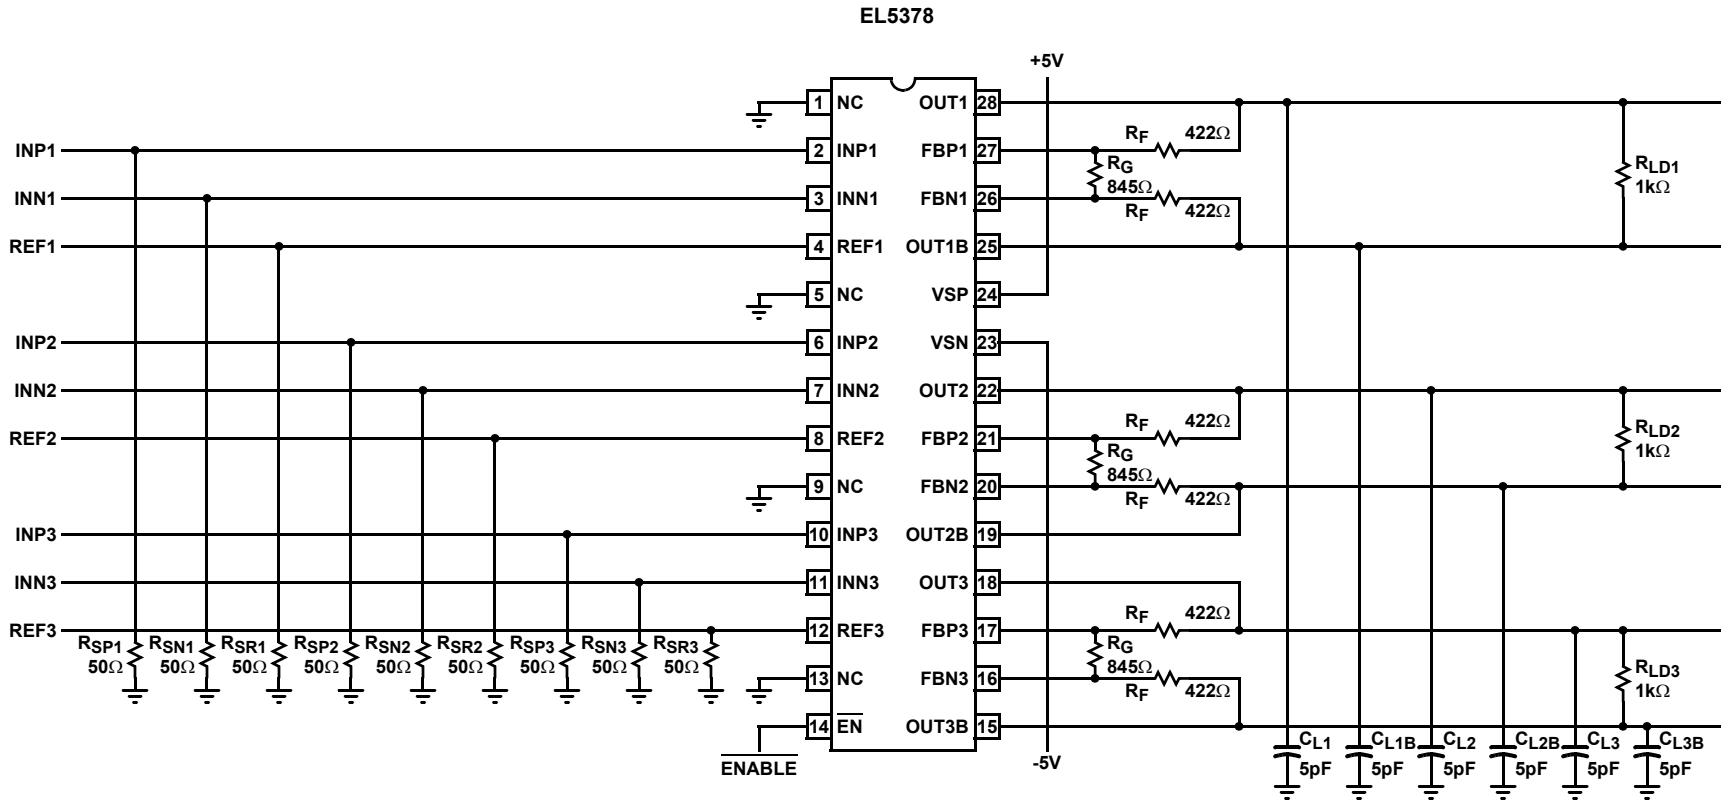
EL5378

+5V

INP1
INN1
REF1
INP2
INN2
REF2
INP3
INN3
REF3

$R_{SP1}$ 50Ω
$R_{SN1}$ 50Ω
$R_{SR1}$ 50Ω
$R_{SP2}$ 50Ω
$R_{SN2}$ 50Ω
$R_{SR2}$ 50Ω
$R_{SP3}$ 50Ω
$R_{SN3}$ 50Ω
$R_{SR3}$ 50Ω

| | | | |
|---|---|---|---|
| 1 | NC | OUT1 | 28 |
| 2 | INP1 | FBP1 | 27 |
| 3 | INN1 | FBN1 | 26 |
| 4 | REF1 | OUT1B | 25 |
| 5 | NC | VSP | 24 |
| 6 | INP2 | VSN | 23 |
| 7 | INN2 | OUT2 | 22 |
| 8 | REF2 | FBP2 | 21 |
| 9 | NC | FBN2 | 20 |
| 10 | INP3 | OUT2B | 19 |
| 11 | INN3 | OUT3 | 18 |
| 12 | REF3 | FBP3 | 17 |
| 13 | NC | FBN3 | 16 |
| 14 | $\overline{EN}$ | OUT3B | 15 |

$\overline{ENABLE}$

-5V

$R_F$ 422Ω
$R_G$ 845Ω
$R_F$ 422Ω
$R_F$ 422Ω
$R_G$ 845Ω
$R_F$ 422Ω
$R_F$ 422Ω
$R_G$ 845Ω
$R_F$ 422Ω

$R_{LD1}$ 1kΩ
$R_{LD2}$ 1kΩ
$R_{LD3}$ 1kΩ

$C_{L1}$ 5pF
$C_{L1B}$ 5pF
$C_{L2}$ 5pF
$C_{L2B}$ 5pF
$C_{L3}$ 5pF
$C_{L3B}$ 5pF